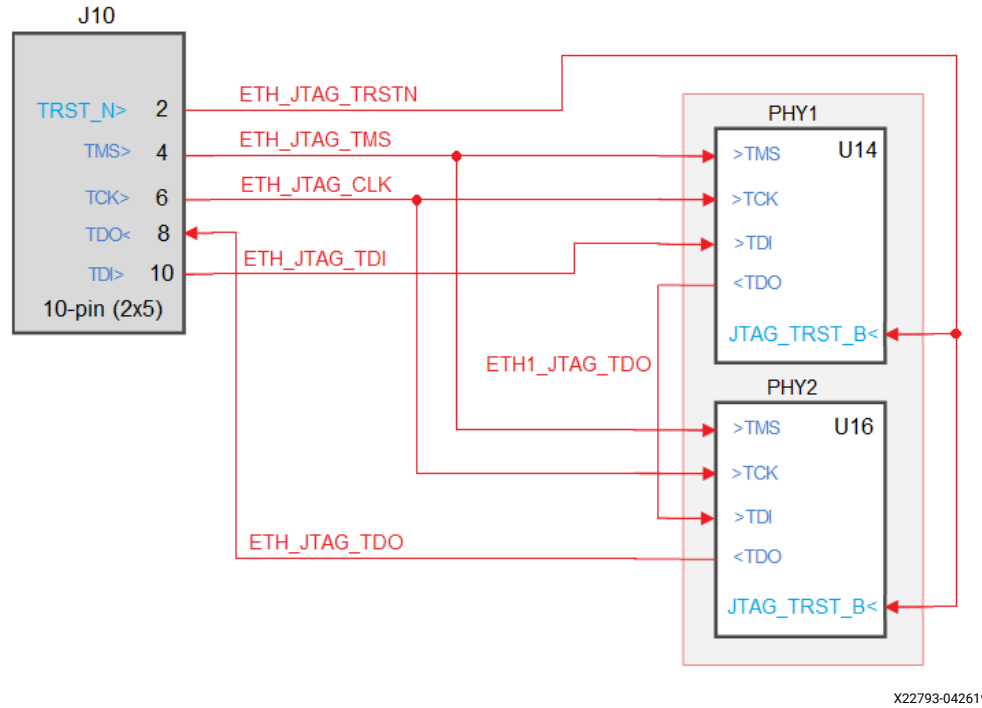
J10

TRST_N> 2
TMS> 4
TCK> 6
TDO< 8
TDI> 10
10-pin (2x5)

ETH_JTAG_TRSTN
ETH_JTAG_TMS
ETH_JTAG_CLK
ETH_JTAG_TDI

PHY1
U14
>TMS
>TCK
>TDI
<TDO
JTAG_TRST_B<

ETH1_JTAG_TDO

PHY2
U16
>TMS
>TCK
>TDI
<TDO
JTAG_TRST_B<

ETH_JTAG_TDO

X22793-04261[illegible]